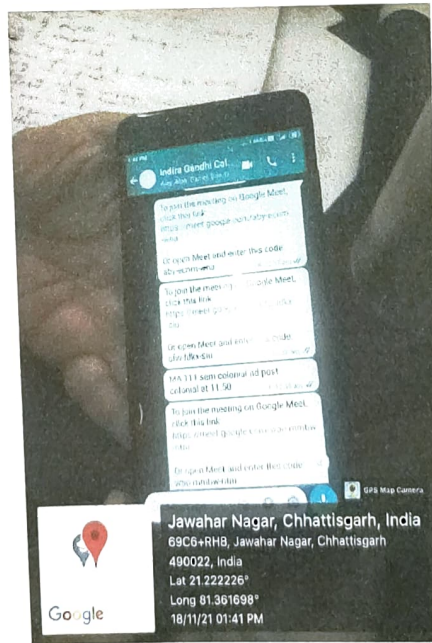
Indira Gandhi Col...

To join the meeting on Google Meet, click this link
https://meet.google.com/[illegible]
Or open Meet and enter this code
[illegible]

To join the meeting on Google Meet, click this link
https://meet.google.com/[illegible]
Or open Meet and enter this code
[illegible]

MA III sem colonial ad post colonial at 11:50

To join the meeting on Google Meet, click this link
https://meet.google.com/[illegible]
Or open Meet and enter this code
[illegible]

GPS Map Camera

Google

Jawahar Nagar, Chhattisgarh, India
69C6+RHB, Jawahar Nagar, Chhattisgarh 490022, India
Lat 21.222226°
Long 81.361698°
18/11/21 01:41 PM